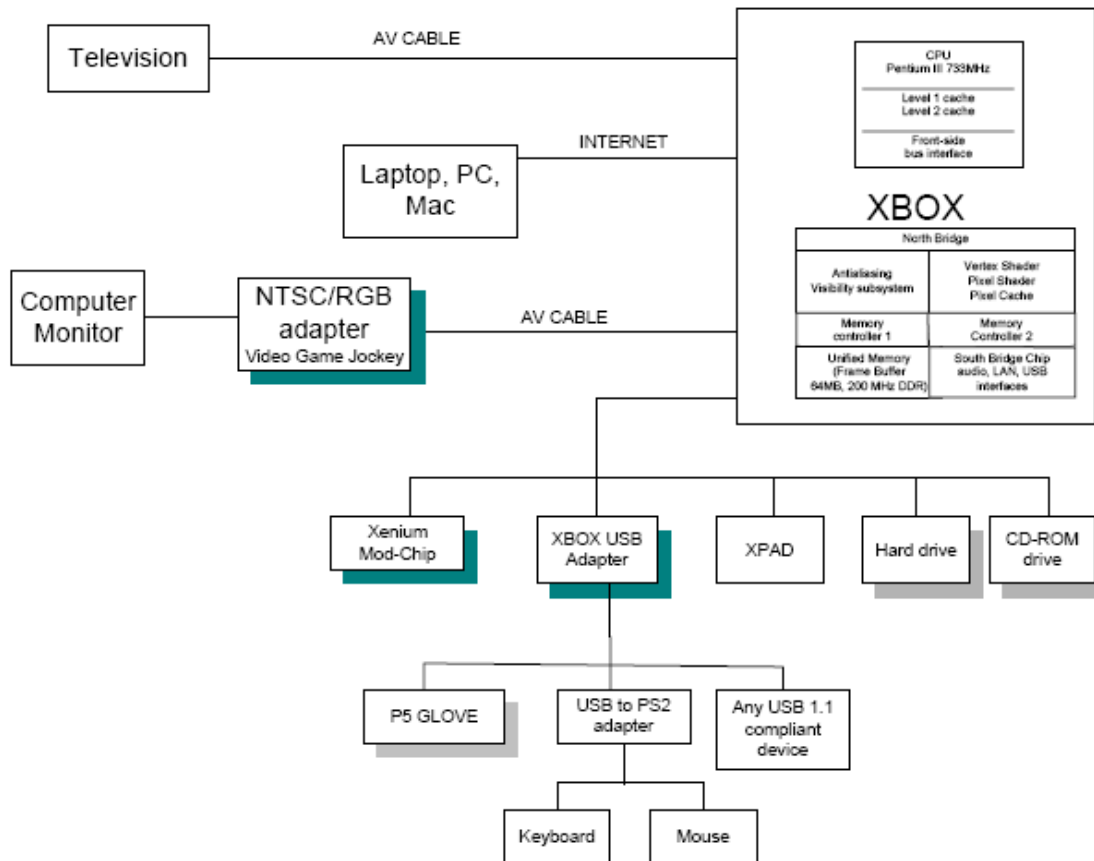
Television

AV CABLE

Laptop, PC, Mac

INTERNET

Computer Monitor

NTSC/RGB adapter
Video Game Jockey

AV CABLE

CPU
Pentium III 733MHz

Level 1 cache
Level 2 cache

Front-side bus interface

XBOX

North Bridge

| Antialiasing Visibility subsystem | Vertex Shader Pixel Shader Pixel Cache |
|---|---|
| Memory controller 1 | Memory Controller 2 |
| Unified Memory (Frame Buffer 64MB, 200 MHz DDR) | South Bridge Chip audio, LAN, USB interfaces |

Xenium Mod-Chip

XBOX USB Adapter

XPAD

Hard drive

CD-ROM drive

P5 GLOVE

USB to PS2 adapter

Any USB 1.1 compliant device

Keyboard

Mouse